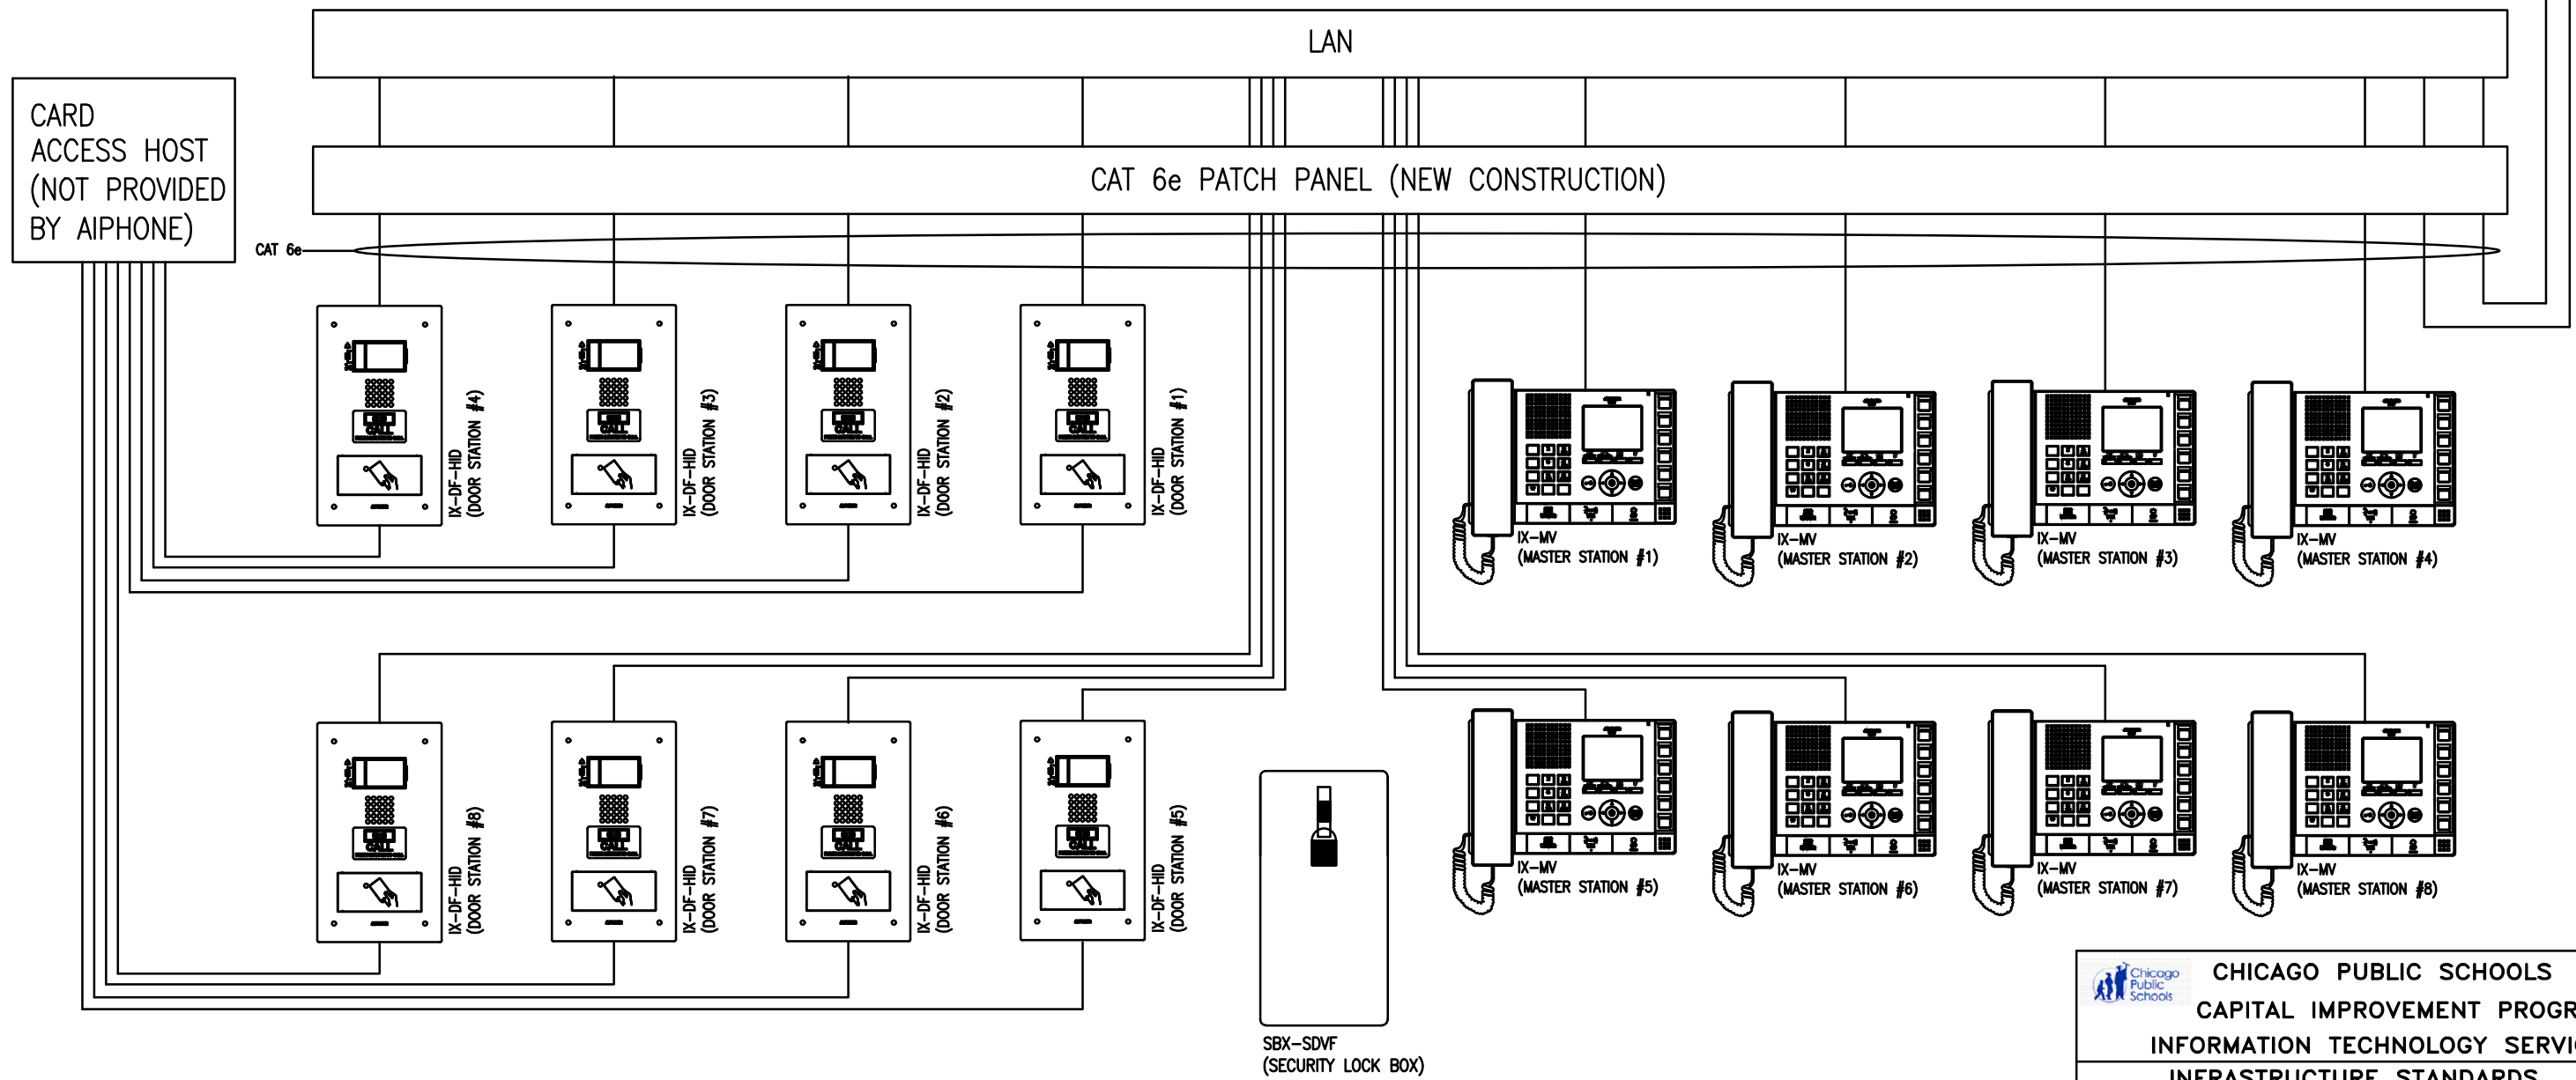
LAN

CARD ACCESS HOST (NOT PROVIDED BY AIPHONE)

CAT 6e PATCH PANEL (NEW CONSTRUCTION)

CAT 6e

IX-DF-HID (DOOR STATION #4)

IX-DF-HID (DOOR STATION #3)

IX-DF-HID (DOOR STATION #2)

IX-DF-HID (DOOR STATION #1)

IX-MV (MASTER STATION #1)

IX-MV (MASTER STATION #2)

IX-MV (MASTER STATION #3)

IX-MV (MASTER STATION #4)

IX-DF-HID (DOOR STATION #8)

IX-DF-HID (DOOR STATION #7)

IX-DF-HID (DOOR STATION #6)

IX-DF-HID (DOOR STATION #5)

IX-MV (MASTER STATION #5)

IX-MV (MASTER STATION #6)

IX-MV (MASTER STATION #7)

IX-MV (MASTER STATION #8)

SBX-SDVF (SECURITY LOCK BOX)

Chicago Public Schools

CHICAGO PUBLIC SCHOOLS

CAPITAL IMPROVEMENT PROGR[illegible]

INFORMATION TECHNOLOGY SERVI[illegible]

INFRASTRUCTURE STANDARDS